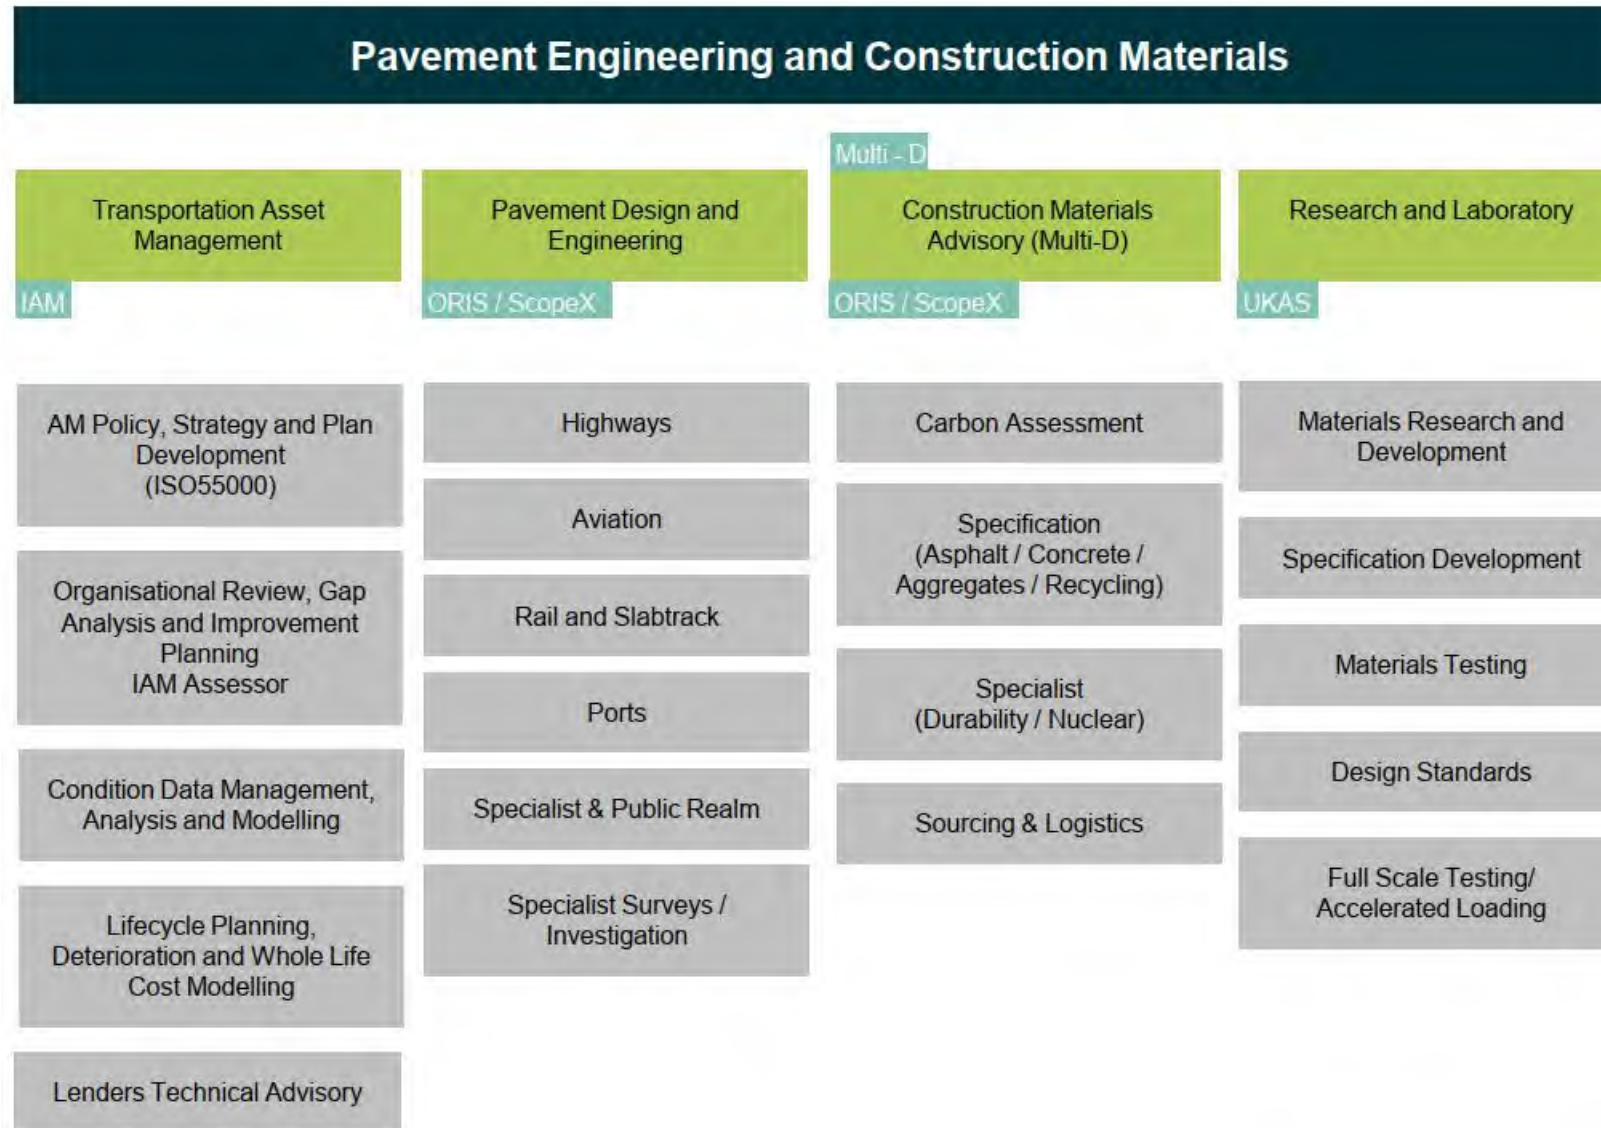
Pavement Engineering and Construction Materials

Transportation Asset Management

IAM

AM Policy, Strategy and Plan Development (ISO55000)

Organisational Review, Gap Analysis and Improvement Planning
IAM Assessor

Condition Data Management, Analysis and Modelling

Lifecycle Planning, Deterioration and Whole Life Cost Modelling

Lenders Technical Advisory

Pavement Design and Engineering

ORIS / ScopeX

Highways

Aviation

Rail and Slabtrack

Ports

Specialist & Public Realm

Specialist Surveys / Investigation

Multi - D

Construction Materials Advisory (Multi-D)

ORIS / ScopeX

Carbon Assessment

Specification (Asphalt / Concrete / Aggregates / Recycling)

Specialist (Durability / Nuclear)

Sourcing & Logistics

Research and Laboratory

UKAS

Materials Research and Development

Specification Development

Materials Testing

Design Standards

Full Scale Testing/ Accelerated Loading